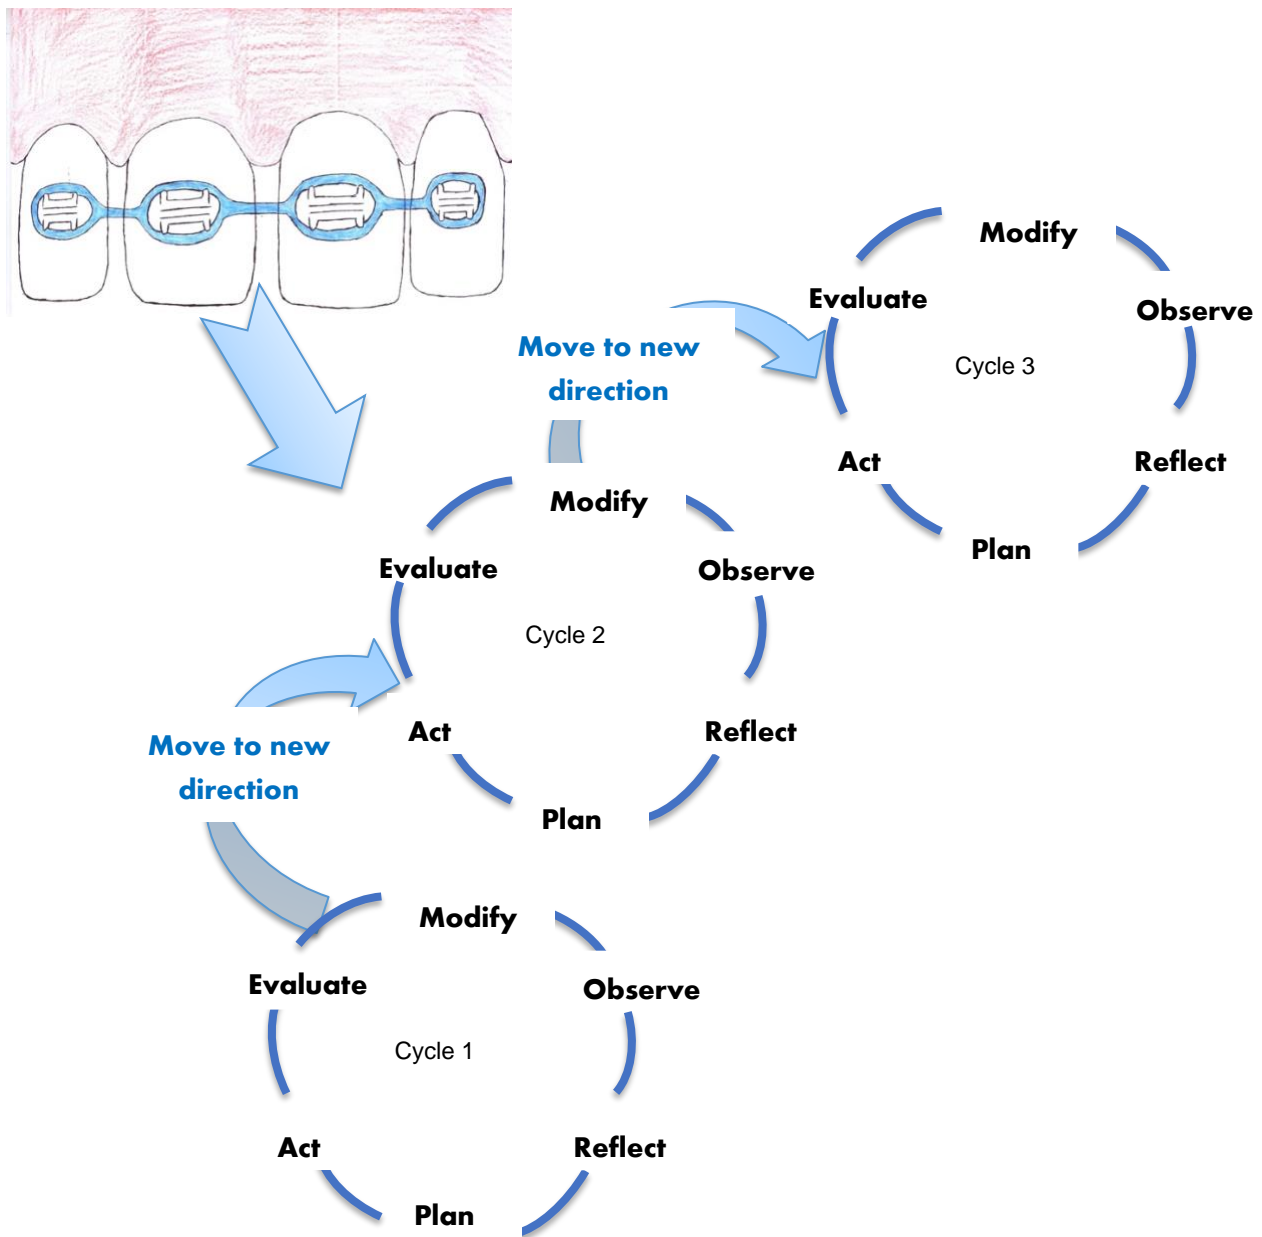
Modify

Evaluate

Observe

Move to new direction

Cycle 3

Act

Reflect

Plan

Modify

Evaluate

Observe

Cycle 2

Move to new direction

Act

Reflect

Plan

Modify

Evaluate

Observe

Cycle 1

Act

Reflect

Plan